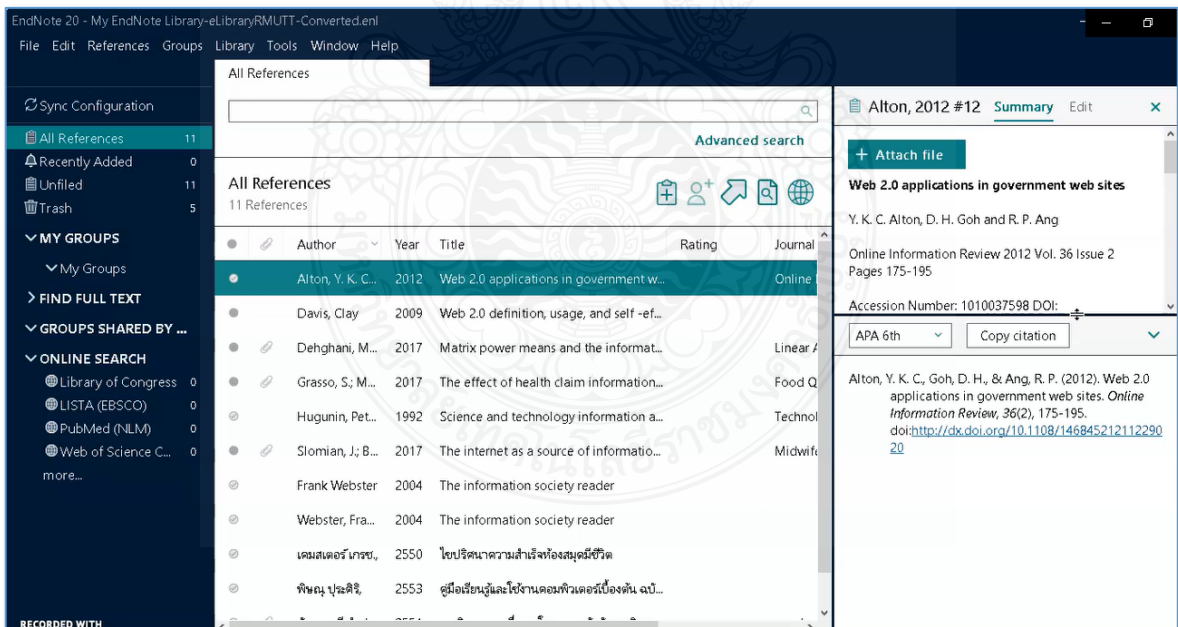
EndNote 20 - My EndNote Library-eLibraryRMUTT-Converted.enl

File Edit References Groups Library Tools Window Help

All References

Sync Configuration
All References 11
Recently Added 0
Unfiled 11
Trash 5
MY GROUPS
My Groups
FIND FULL TEXT
GROUPS SHARED BY ...
ONLINE SEARCH
Library of Congress 0
LISTA (EBSCO) 0
PubMed (NLM) 0
Web of Science C... 0
more...

RECORDED WITH

Advanced search

All References
11 References

| | | Author | Year | Title | Rating | Journal |
|---|---|---|---|---|---|---|
| | | Alton, Y. K. C... | 2012 | Web 2.0 applications in government w... | | Online |
| | | Davis, Clay | 2009 | Web 2.0 definition, usage, and self -ef... | | |
| | | Dehghani, M... | 2017 | Matrix power means and the informat... | | Linear |
| | | Grasso, S.; M... | 2017 | The effect of health claim information... | | Food Q |
| | | Hugunin, Pet... | 1992 | Science and technology information a... | | Technol |
| | | Slomian, J.; B... | 2017 | The internet as a source of informatio... | | Midwif |
| | | Frank Webster | 2004 | The information society reader | | |
| | | Webster, Fra... | 2004 | The information society reader | | |
| | | เคมสเตอร์ เกรซ, | 2550 | ไขปริศนาความสำเร็จห้องสมุดมีชีวิต | | |
| | | พิษณุ ประคิริ, | 2553 | คู่มือเรียนรู้และใช้งานคอมพิวเตอร์เบื้องต้น ฉบั... | | |

Alton, 2012 #12 Summary Edit

+ Attach file

Web 2.0 applications in government web sites

Y. K. C. Alton, D. H. Goh and R. P. Ang

Online Information Review 2012 Vol. 36 Issue 2 Pages 175-195

Accession Number: 1010037598 DOI:

APA 6th Copy citation

Alton, Y. K. C., Goh, D. H., & Ang, R. P. (2012). Web 2.0 applications in government web sites. Online Information Review, 36(2), 175-195. doi:http://dx.doi.org/10.1108/14684521211229020